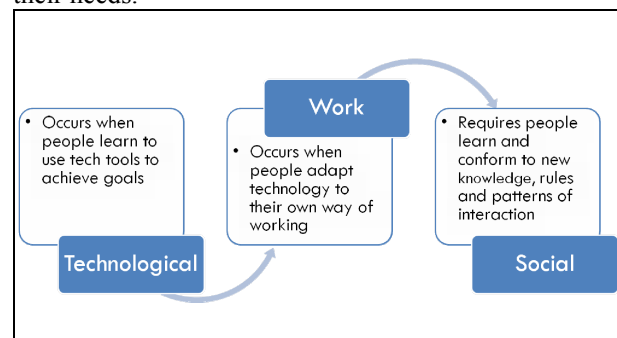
their needs.

• Occurs when people learn to use tech tools to achieve goals

Technological

Work

• Occurs when people adapt technology to their own way of working

• Requires people learn and conform to new knowledge, rules and patterns of interaction

Social